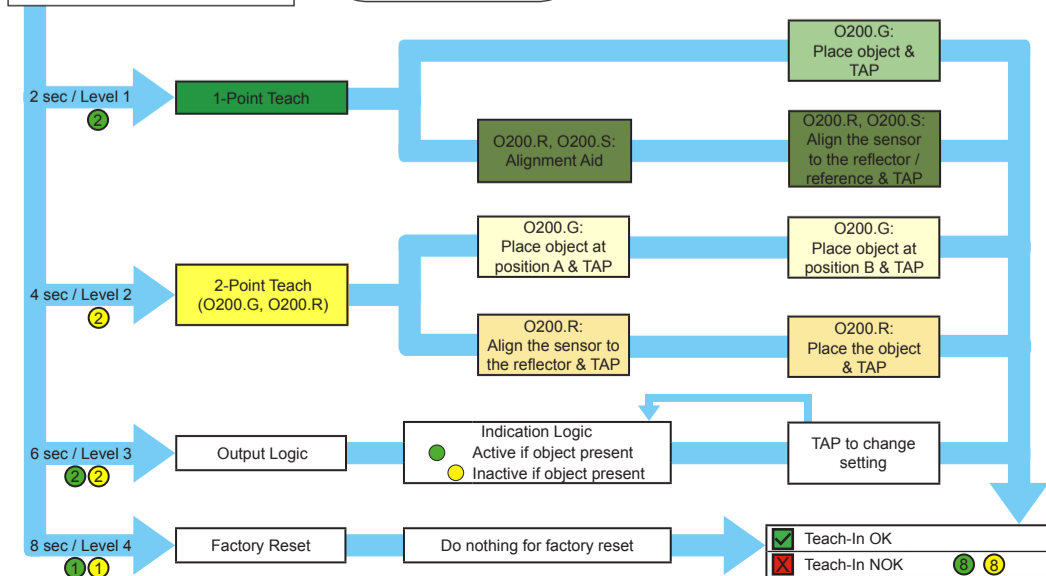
2 sec / Level 1
2
1-Point Teach
O200.G:
Place object & TAP
O200.R, O200.S:
Alignment Aid
O200.R, O200.S:
Align the sensor to the reflector / reference & TAP

4 sec / Level 2
2
2-Point Teach
(O200.G, O200.R)
O200.G:
Place object at position A & TAP
O200.G:
Place object at position B & TAP
O200.R:
Align the sensor to the reflector & TAP
O200.R:
Place the object & TAP

6 sec / Level 3
2 2
Output Logic
Indication Logic
Active if object present
Inactive if object present
TAP to change setting

8 sec / Level 4
1 1
Factory Reset
Do nothing for factory reset
Teach-In OK
Teach-In NOK
8 8